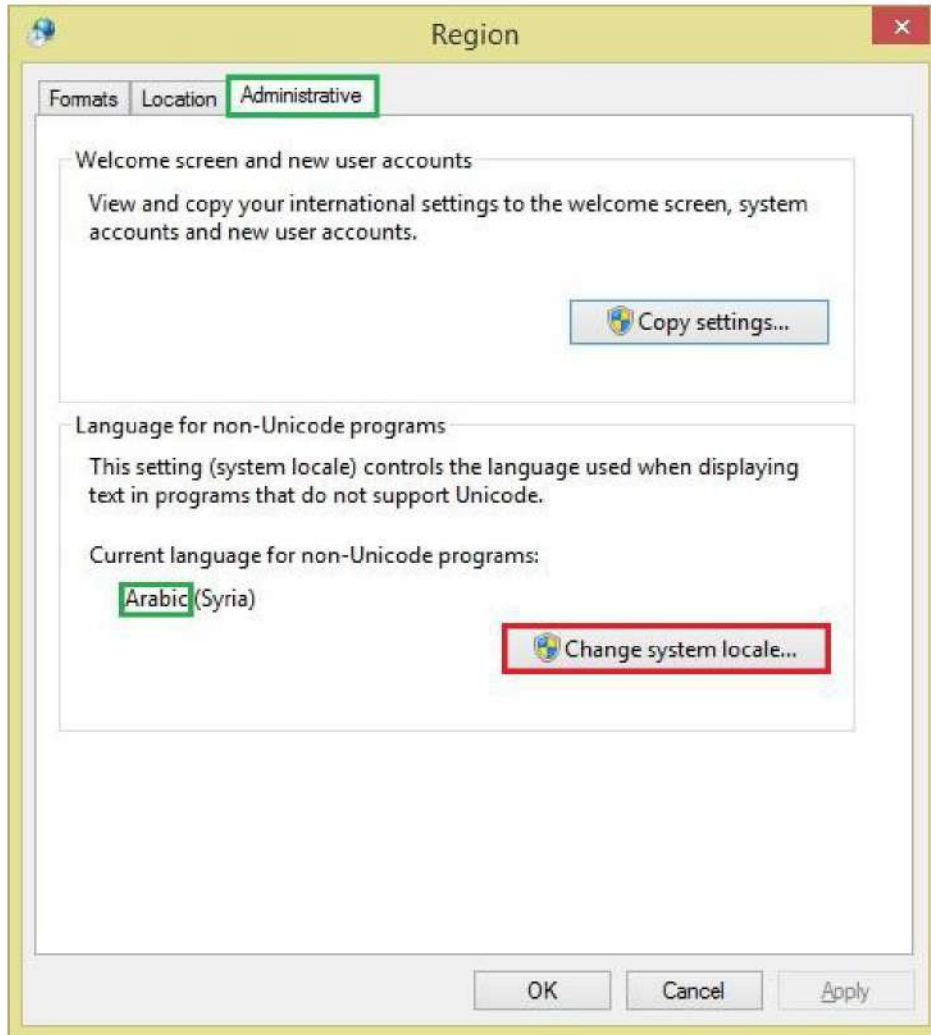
Region

Formats Location Administrative

Welcome screen and new user accounts

View and copy your international settings to the welcome screen, system accounts and new user accounts.

Copy settings...

Language for non-Unicode programs

This setting (system locale) controls the language used when displaying text in programs that do not support Unicode.

Current language for non-Unicode programs:

Arabic (Syria)

Change system locale...

OK Cancel Apply